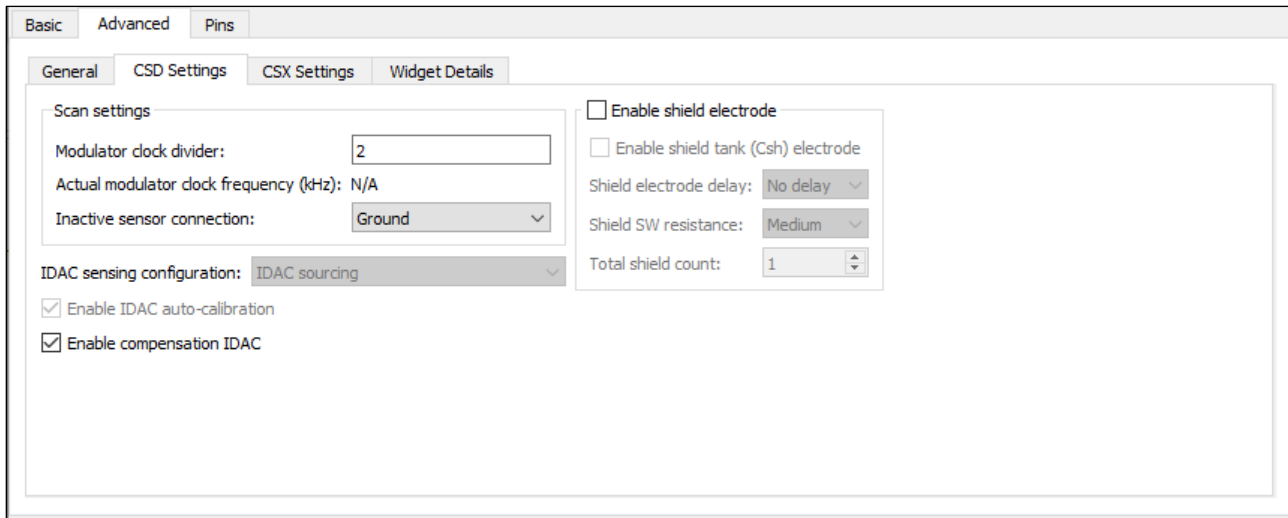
Basic Advanced Pins

General CSD Settings CSX Settings Widget Details

Scan settings

Modulator clock divider: 2

Actual modulator clock frequency (kHz): N/A

Inactive sensor connection: Ground

IDAC sensing configuration: IDAC sourcing

Enable IDAC auto-calibration

Enable compensation IDAC

Enable shield electrode

Enable shield tank (Csh) electrode

Shield electrode delay: No delay

Shield SW resistance: Medium

Total shield count: 1